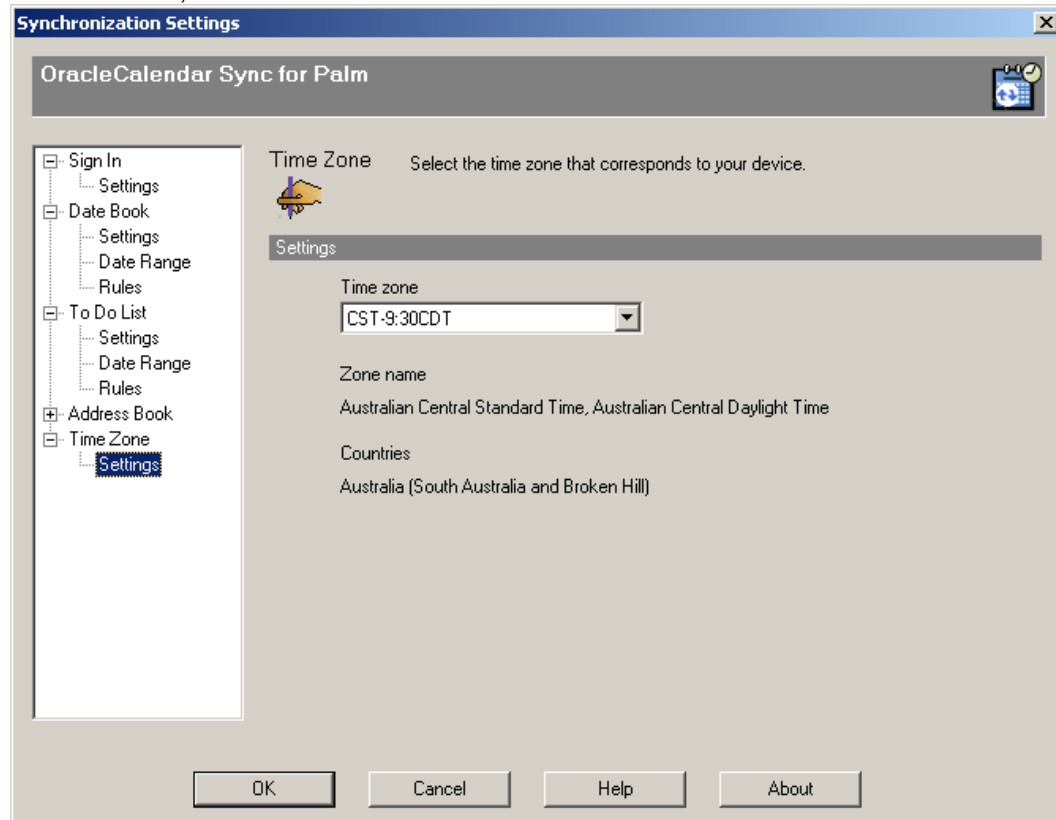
Synchronization Settings

OracleCalendar Sync for Palm

Sign In
Settings
Date Book
Settings
Date Range
Rules
To Do List
Settings
Date Range
Rules
Address Book
Time Zone
Settings

Time Zone Select the time zone that corresponds to your device.

Settings

Time zone
CST-9:30CDT

Zone name
Australian Central Standard Time, Australian Central Daylight Time

Countries
Australia (South Australia and Broken Hill)

OK Cancel Help About